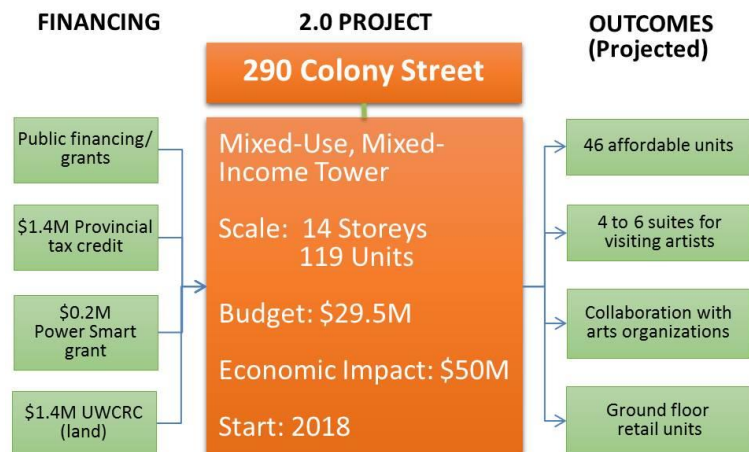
FINANCING

2.0 PROJECT

OUTCOMES
(Projected)

290 Colony Street

Public financing/ grants

$1.4M Provincial tax credit

$0.2M Power Smart grant

$1.4M UWCRC (land)

Mixed-Use, Mixed-Income Tower

Scale: 14 Storeys
119 Units

Budget: $29.5M

Economic Impact: $50M

Start: 2018

46 affordable units

4 to 6 suites for visiting artists

Collaboration with arts organizations

Ground floor retail units